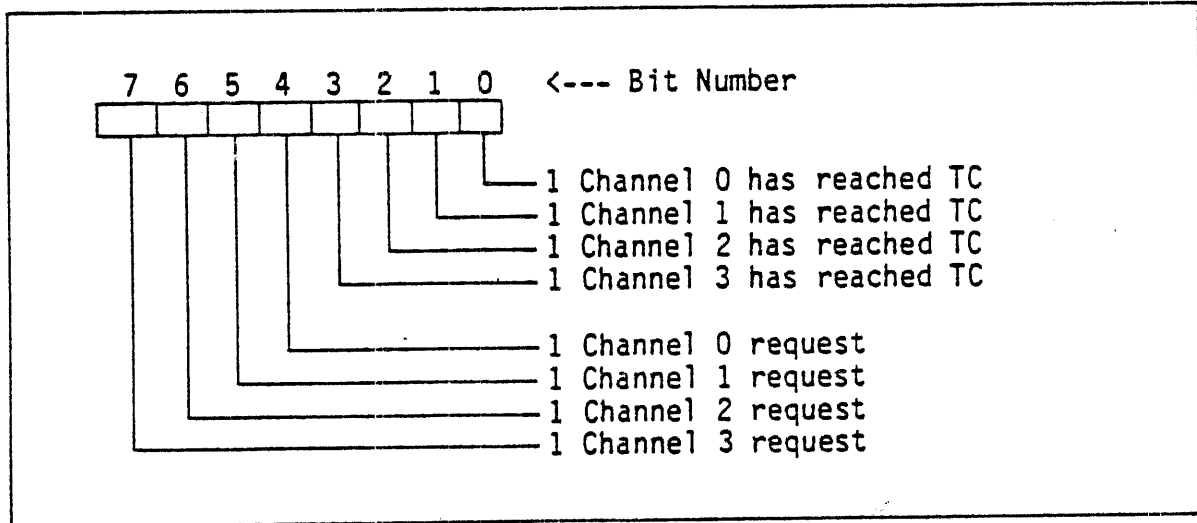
7 6 5 4 3 2 1 0 <--- Bit Number

1 Channel 0 has reached TC
1 Channel 1 has reached TC
1 Channel 2 has reached TC
1 Channel 3 has reached TC

1 Channel 0 request
1 Channel 1 request
1 Channel 2 request
1 Channel 3 request